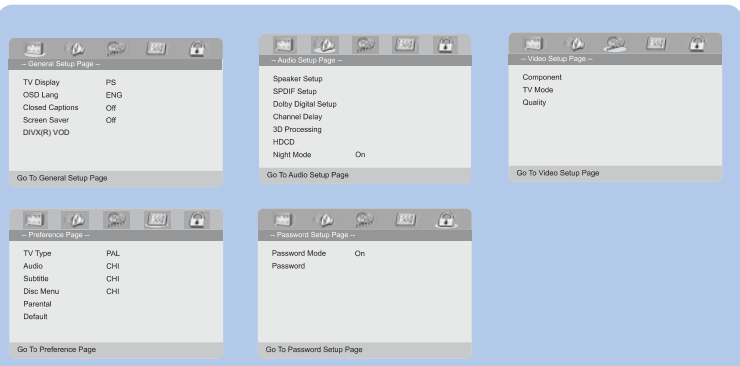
-- General Setup Page --

TV Display PS
OSD Lang ENG
Closed Captions Off
Screen Saver Off
DIVX(R) VOD

Go To General Setup Page

-- Audio Setup Page --

Speaker Setup
SPDIF Setup
Dolby Digital Setup
Channel Delay
3D Processing
HDCD
Night Mode On

Go To Audio Setup Page

-- Video Setup Page --

Component
TV Mode
Quality

Go To Video Setup Page

-- Preference Page --

TV Type PAL
Audio CHI
Subtitle CHI
Disc Menu CHI
Parental
Default

Go To Preference Page

-- Password Setup Page --

Password Mode On
Password

Go To Password Setup Page